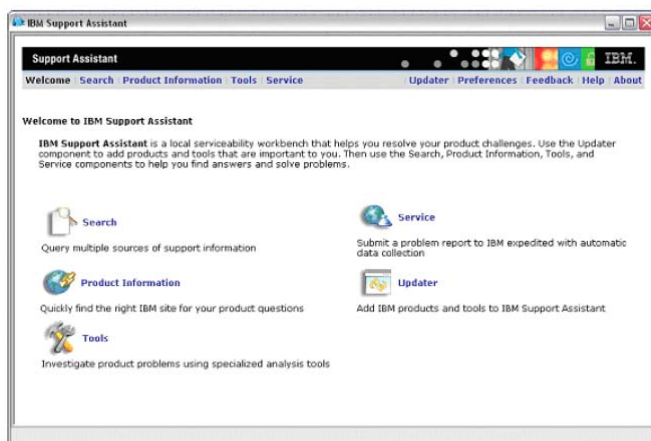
IBM Support Assistant

Support Assistant

IBM.

Welcome | Search | Product Information | Tools | Service

Updater | Preferences | Feedback | Help | About

Welcome to IBM Support Assistant

IBM Support Assistant is a local serviceability workbench that helps you resolve your product challenges. Use the Updater component to add products and tools that are important to you. Then use the Search, Product Information, Tools, and Service components to help you find answers and solve problems.

Search

Query multiple sources of support information

Service

Submit a problem report to IBM expedited with automatic data collection

Product Information

Quickly find the right IBM site for your product questions

Updater

Add IBM products and tools to IBM Support Assistant

Tools

Investigate product problems using specialized analysis tools